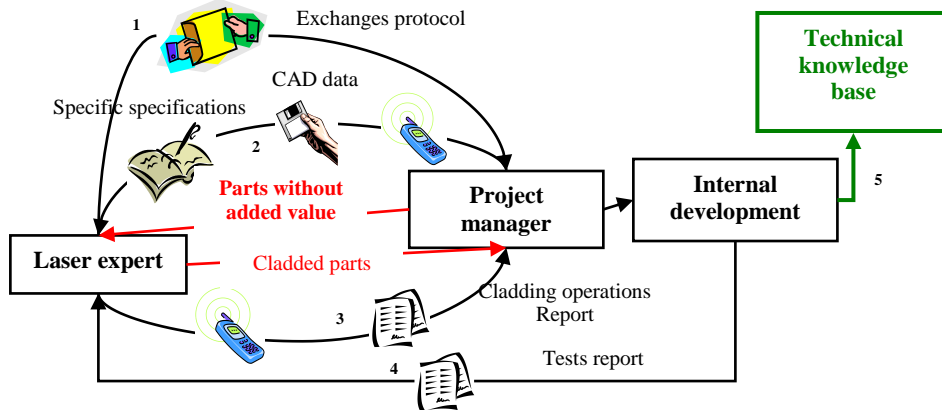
1

Exchanges protocol

Technical knowledge base

CAD data

Specific specifications

2

Parts without added value

Project manager

Internal development

5

Laser expert

Cladded parts

Cladding operations Report

3

4

Tests report